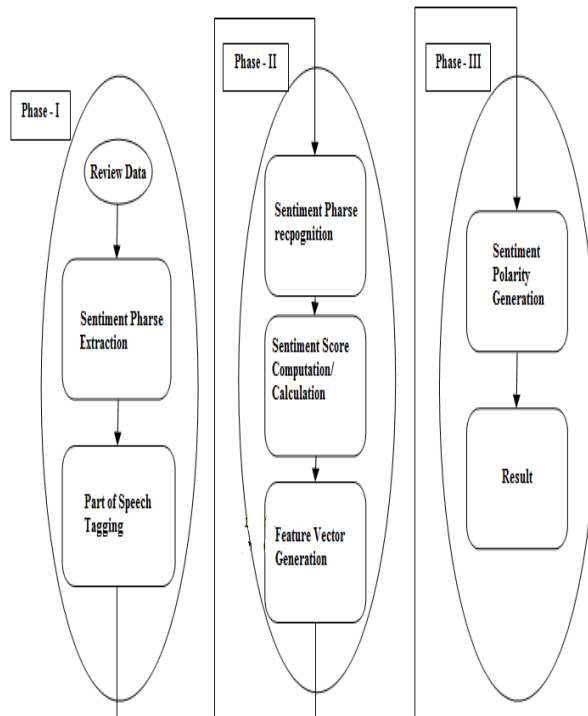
Phase - I

Review Data

Sentiment Pharse Extraction

Part of Speech Tagging

Phase - II

Sentiment Pharse recpognition

Sentiment Score Computation/ Calculation

Feature Vector Generation

Phase - III

Sentiment Polarity Generation

Result